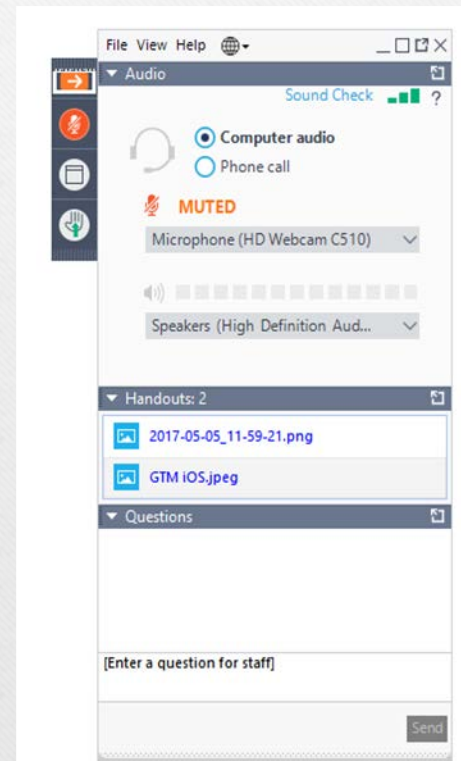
File View Help

Audio

Sound Check ?

Computer audio

Phone call

MUTED

Microphone (HD Webcam C510)

Speakers (High Definition Aud...

Handouts: 2

2017-05-05_11-59-21.png

GTM iOS.jpeg

Questions

[Enter a question for staff]

Send